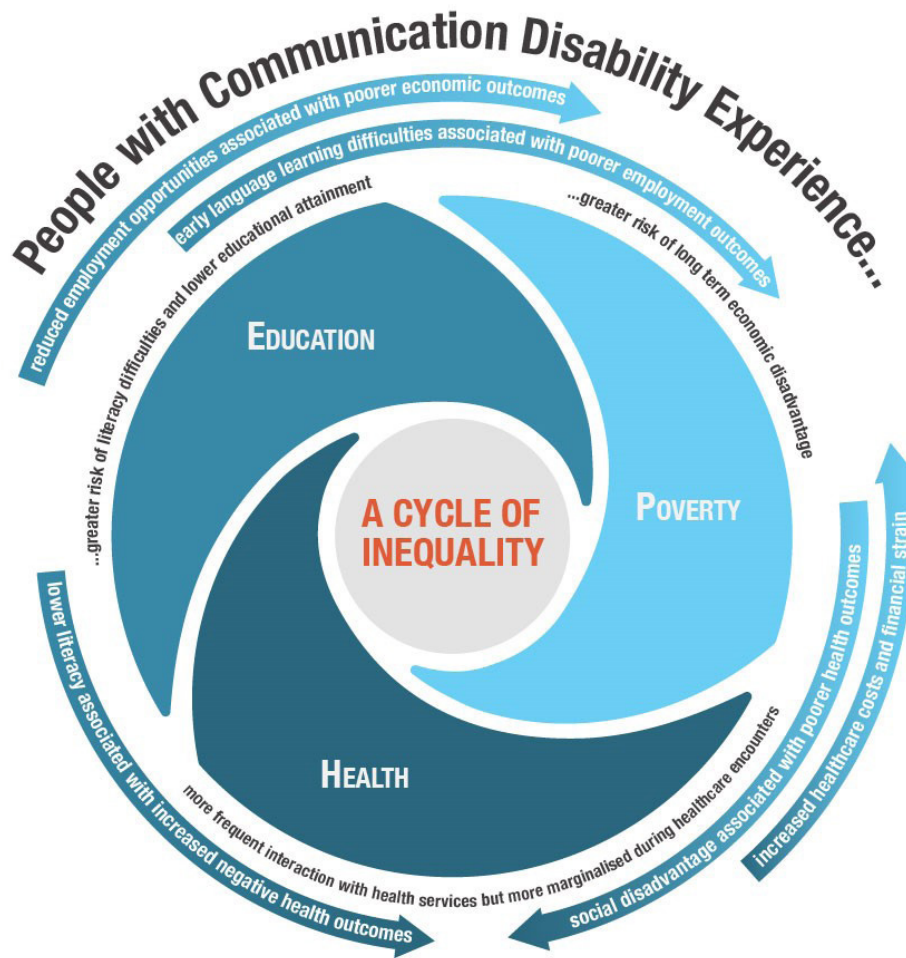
People with Communication Disability Experience...

reduced employment opportunities associated with poorer economic outcomes

early language learning difficulties associated with poorer employment outcomes

...greater risk of literacy difficulties and lower educational attainment

...greater risk of long term economic disadvantage

EDUCATION

POVERTY

HEALTH

A CYCLE OF INEQUALITY

more frequent interaction with health services but more marginalised during healthcare encounters

lower literacy associated with increased negative health outcomes

social disadvantage associated with poorer health outcomes

increased healthcare costs and financial strain